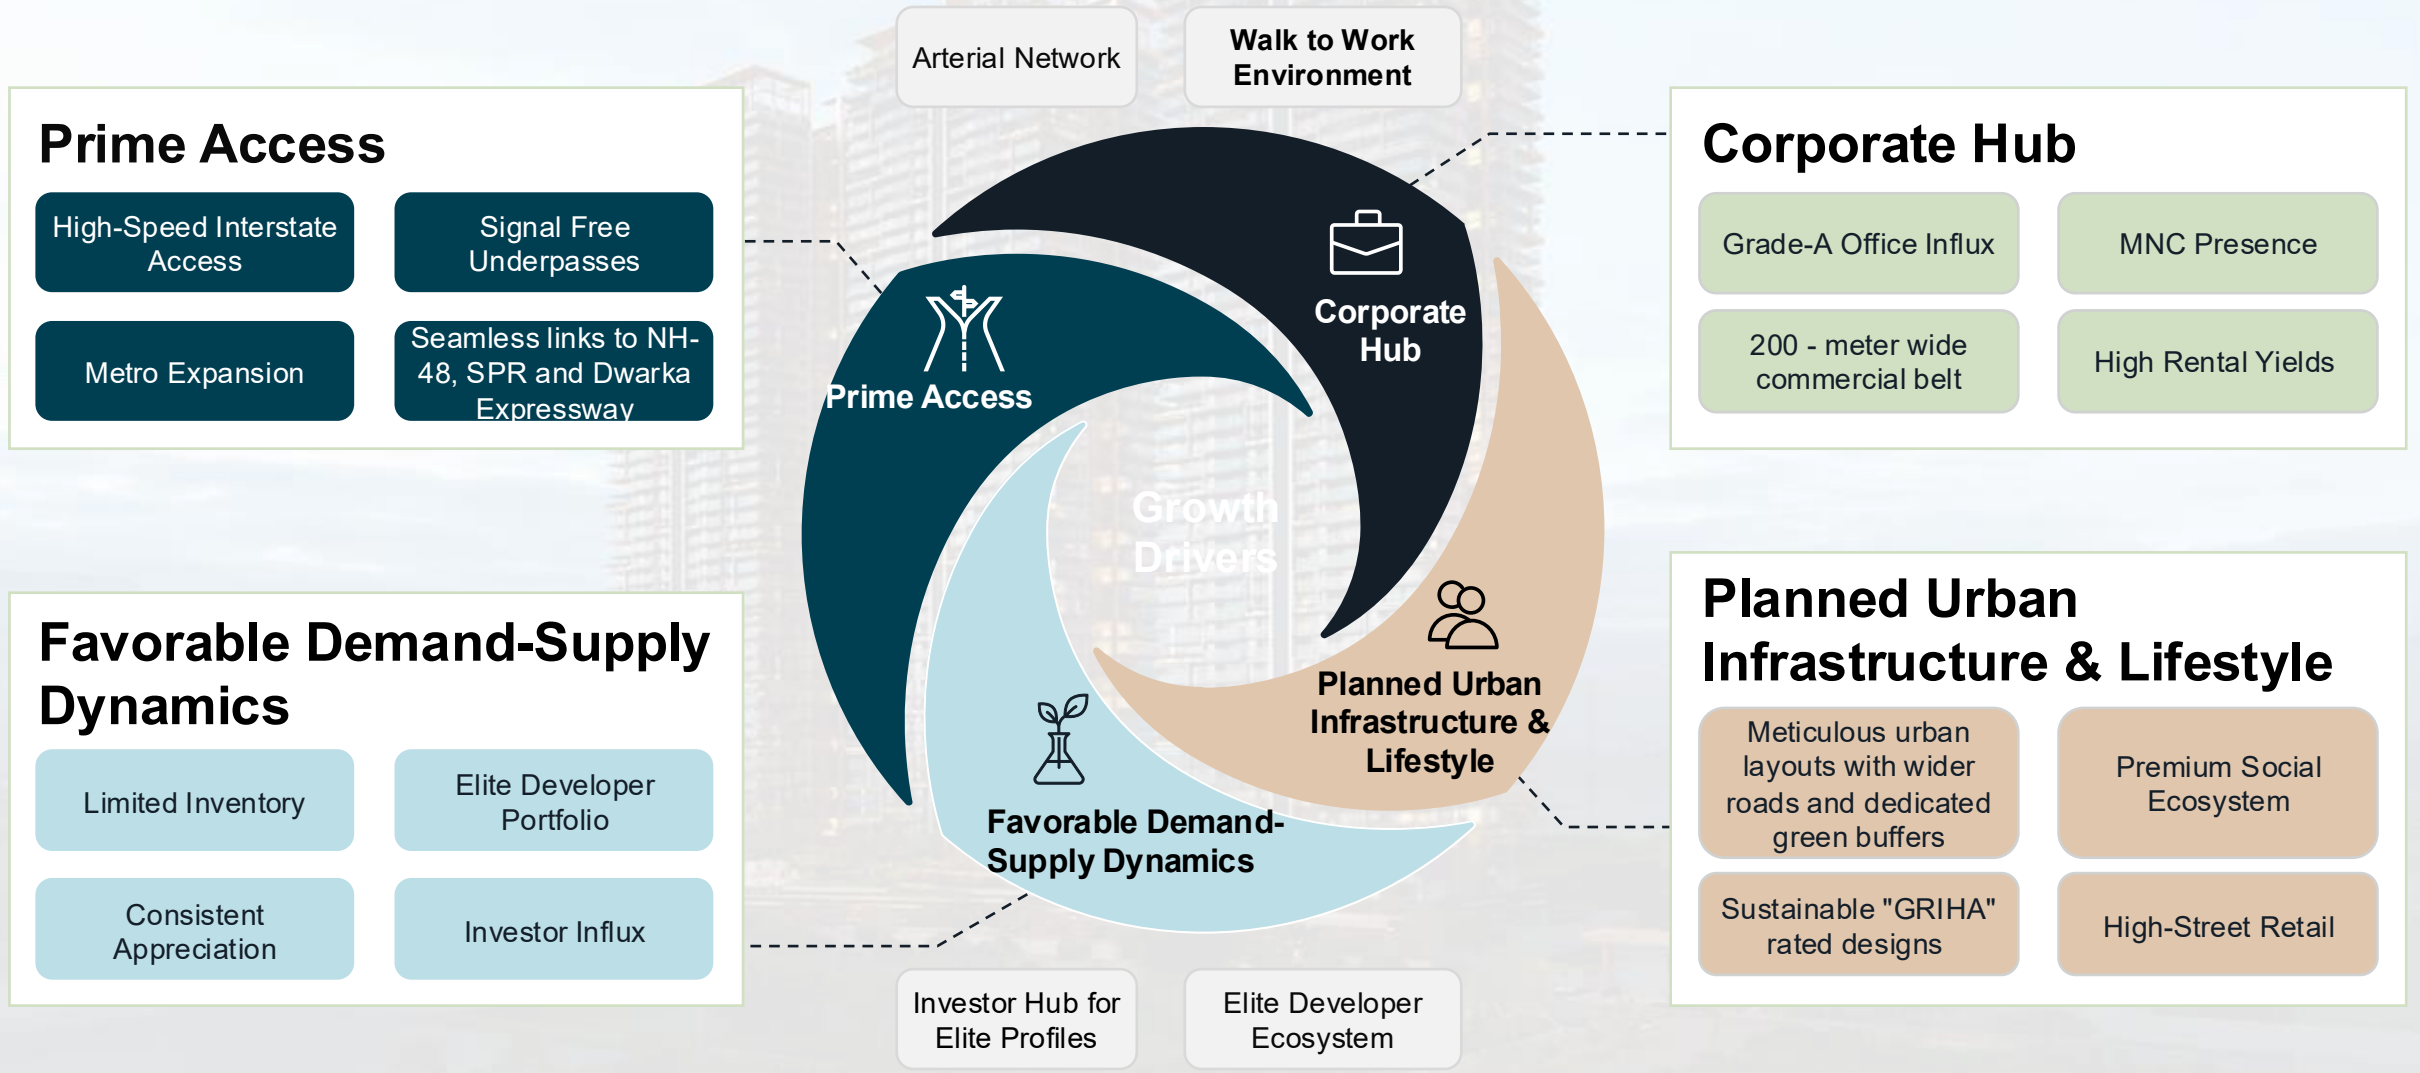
Arterial Network

Walk to Work Environment

Prime Access

High-Speed Interstate Access

Signal Free Underpasses

Metro Expansion

Seamless links to NH-48, SPR and Dwarka Expressway

Corporate Hub

Grade-A Office Influx

MNC Presence

200 - meter wide commercial belt

High Rental Yields

Corporate Hub

Prime Access

Growth Drivers

Planned Urban Infrastructure & Lifestyle

Favorable Demand-Supply Dynamics

Favorable Demand-Supply Dynamics

Limited Inventory

Elite Developer Portfolio

Consistent Appreciation

Investor Influx

Planned Urban Infrastructure & Lifestyle

Meticulous urban layouts with wider roads and dedicated green buffers

Premium Social Ecosystem

Sustainable "GRIHA" rated designs

High-Street Retail

Investor Hub for Elite Profiles

Elite Developer Ecosystem